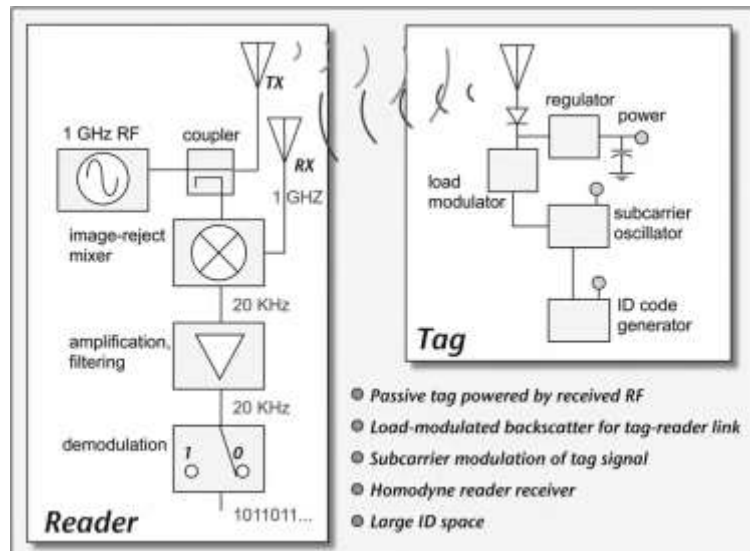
TX

1 GHz RF

coupler

RX

1 GHZ

image-reject mixer

20 KHz

amplification, filtering

20 KHz

demodulation

1

0

Reader

1011011...

regulator

power

load modulator

subcarrier oscillator

ID code generator

Tag

Passive tag powered by received RF

Load-modulated backscatter for tag-reader link

Subcarrier modulation of tag signal

Homodyne reader receiver

Large ID space